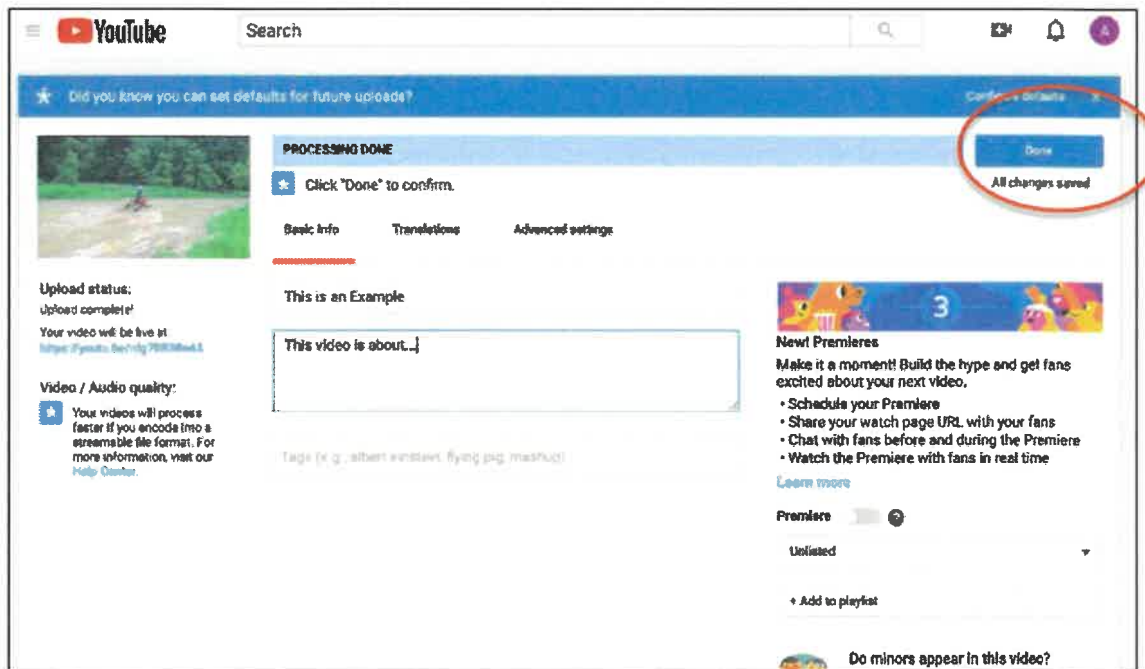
YouTube

Search

Did you know you can set defaults for future uploads?

Configure defaults

PROCESSING DONE

Click "Done" to confirm.

Done

All changes saved

Basic info

Translations

Advanced settings

Upload status:
Upload complete!

Your video will be live at:
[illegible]

Video / Audio quality:

Your videos will process faster if you encode into a streamable file format. For more information, visit our Help Center.

This is an Example

This video is about...

Tags (e.g., albert einstein, flying pig, mashup)

3

New! Premieres

Make it a moment! Build the hype and get fans excited about your next video.

• Schedule your Premiere
• Share your watch page URL with your fans
• Chat with fans before and during the Premiere
• Watch the Premiere with fans in real time

Learn more

Premiere

Unlisted

+ Add to playlist

Do minors appear in this video?